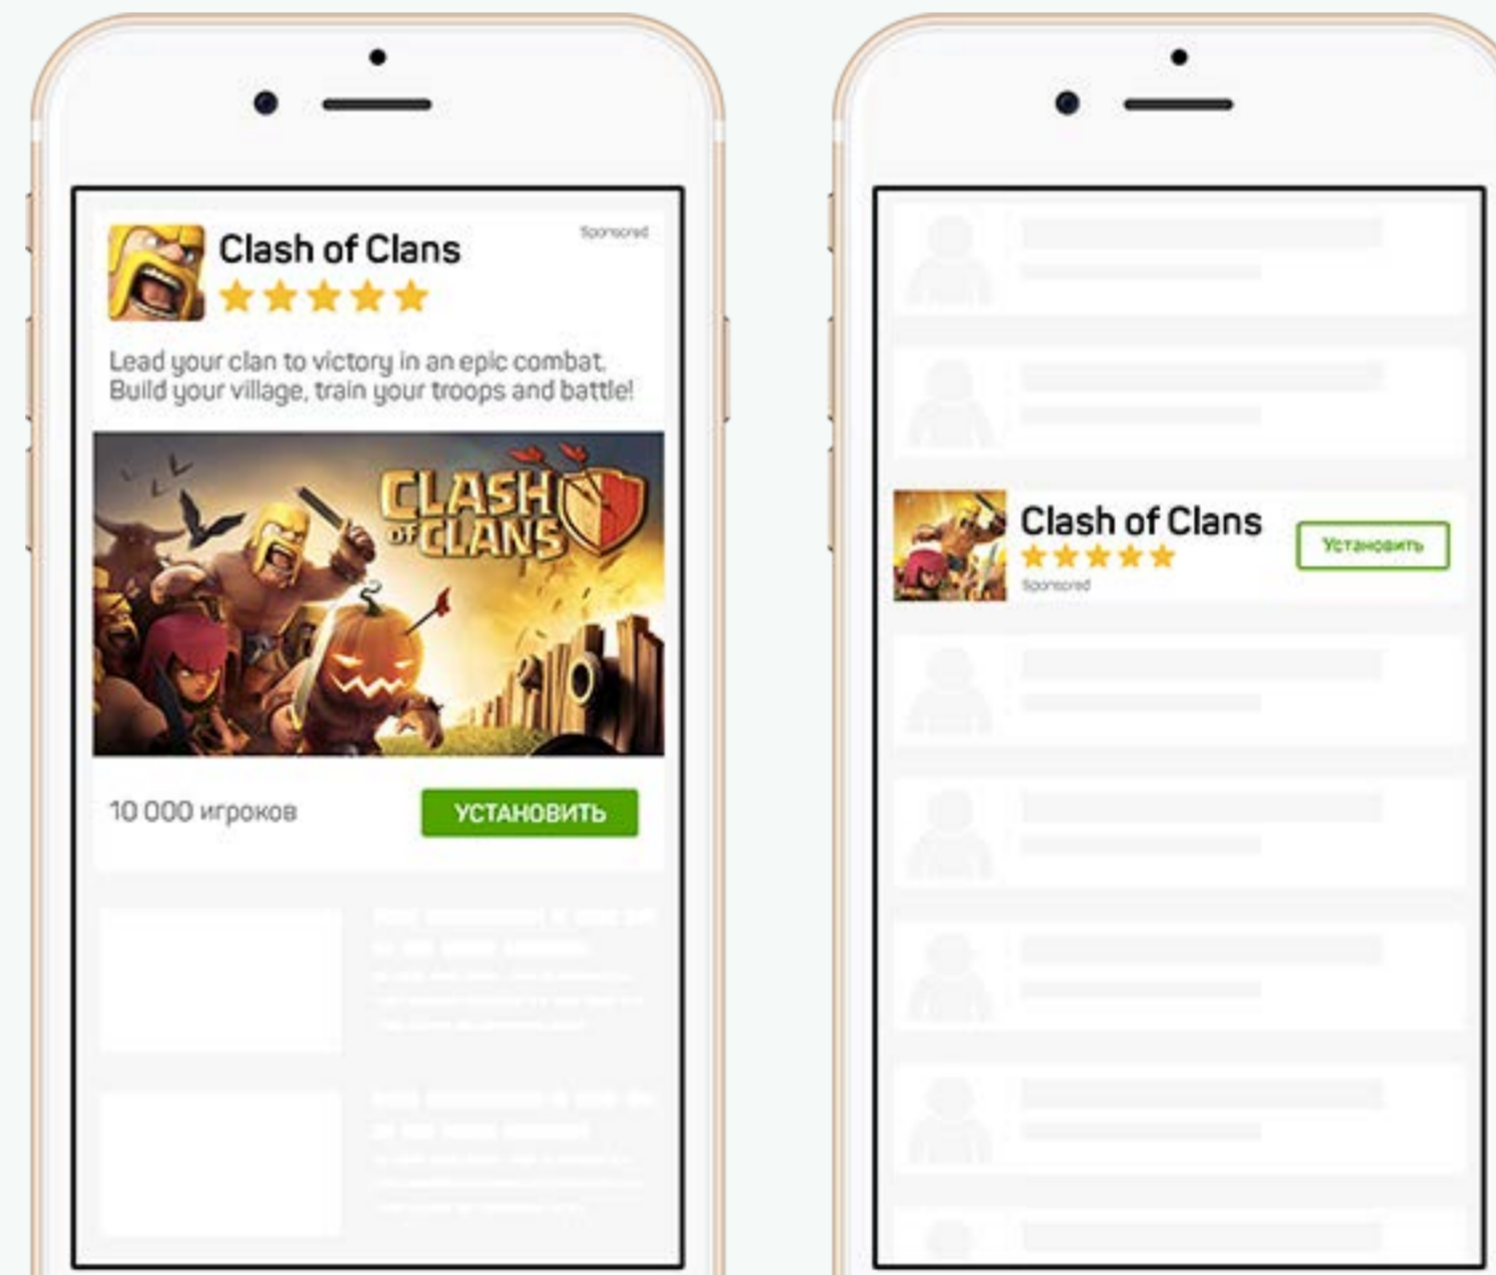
Clash of Clans

Sponsored

Lead your clan to victory in an epic combat. Build your village, train your troops and battle!

CLASH OF CLANS

10 000 игроков

УСТАНОВИТЬ

Clash of Clans

Sponsored

Установить